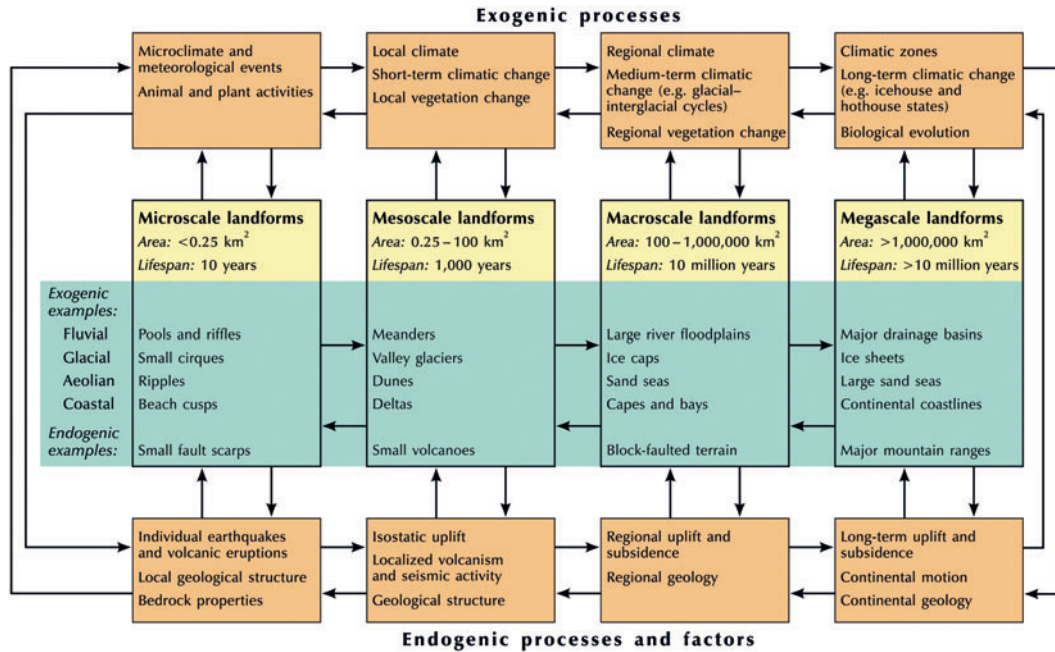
Exogenic processes

Microclimate and meteorological events
Animal and plant activities

Local climate
Short-term climatic change
Local vegetation change

Regional climate
Medium-term climatic change (e.g. glacial–interglacial cycles)
Regional vegetation change

Climatic zones
Long-term climatic change (e.g. icehouse and hothouse states)
Biological evolution

Microscale landforms
Area: <0.25 km$^2$
Lifespan: 10 years

Mesoscale landforms
Area: 0.25 – 100 km$^2$
Lifespan: 1,000 years

Macroscale landforms
Area: 100 – 1,000,000 km$^2$
Lifespan: 10 million years

Megascale landforms
Area: >1,000,000 km$^2$
Lifespan: >10 million years

| | | | | |
|---|---|---|---|---|
| Exogenic examples: | | | | |
| Fluvial | Pools and riffles | Meanders | Large river floodplains | Major drainage basins |
| Glacial | Small cirques | Valley glaciers | Ice caps | Ice sheets |
| Aeolian | Ripples | Dunes | Sand seas | Large sand seas |
| Coastal | Beach cusps | Deltas | Capes and bays | Continental coastlines |
| Endogenic examples: | Small fault scarps | Small volcanoes | Block-faulted terrain | Major mountain ranges |

Individual earthquakes and volcanic eruptions
Local geological structure
Bedrock properties

Isostatic uplift
Localized volcanism and seismic activity
Geological structure

Regional uplift and subsidence
Regional geology

Long-term uplift and subsidence
Continental motion
Continental geology

Endogenic processes and factors